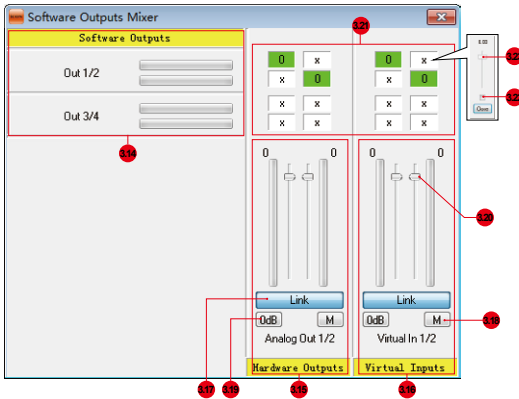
Software Outputs Mixer

Software Outputs

Out 1/2

Out 3/4

3.14

3.21

| 0 | x |
|---|---|
| x | 0 |
| x | x |
| x | x |

| 0 | x |
|---|---|
| x | 0 |
| x | x |
| x | x |

0.00

Done

3.2

3.2

0 0

Link

0dB M

Analog Out 1/2

Hardware Outputs

0 0

Link

0dB M

Virtual In 1/2

Virtual Inputs

3.20

3.19

3.17

3.19

3.15

3.16